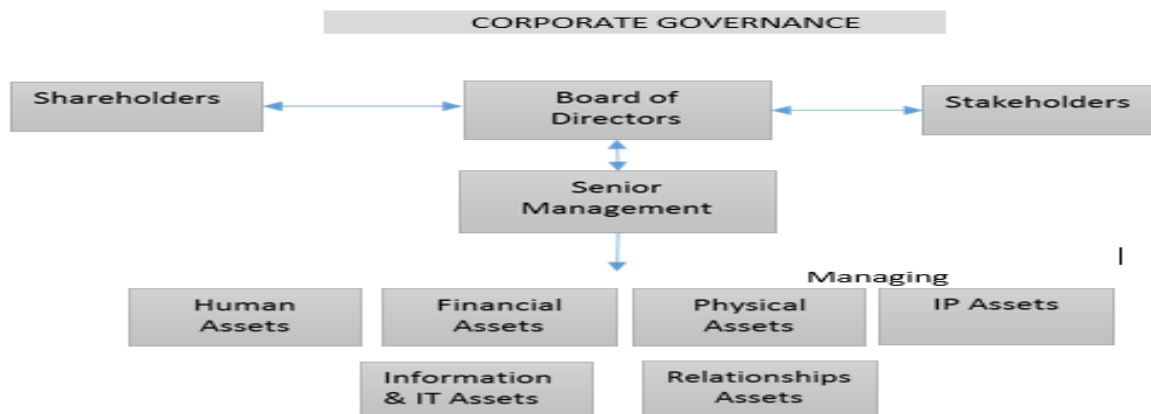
CORPORATE GOVERNANCE

Shareholders

Board of Directors

Stakeholders

Senior Management

Managing

Human Assets

Financial Assets

Physical Assets

IP Assets

Information & IT Assets

Relationships Assets